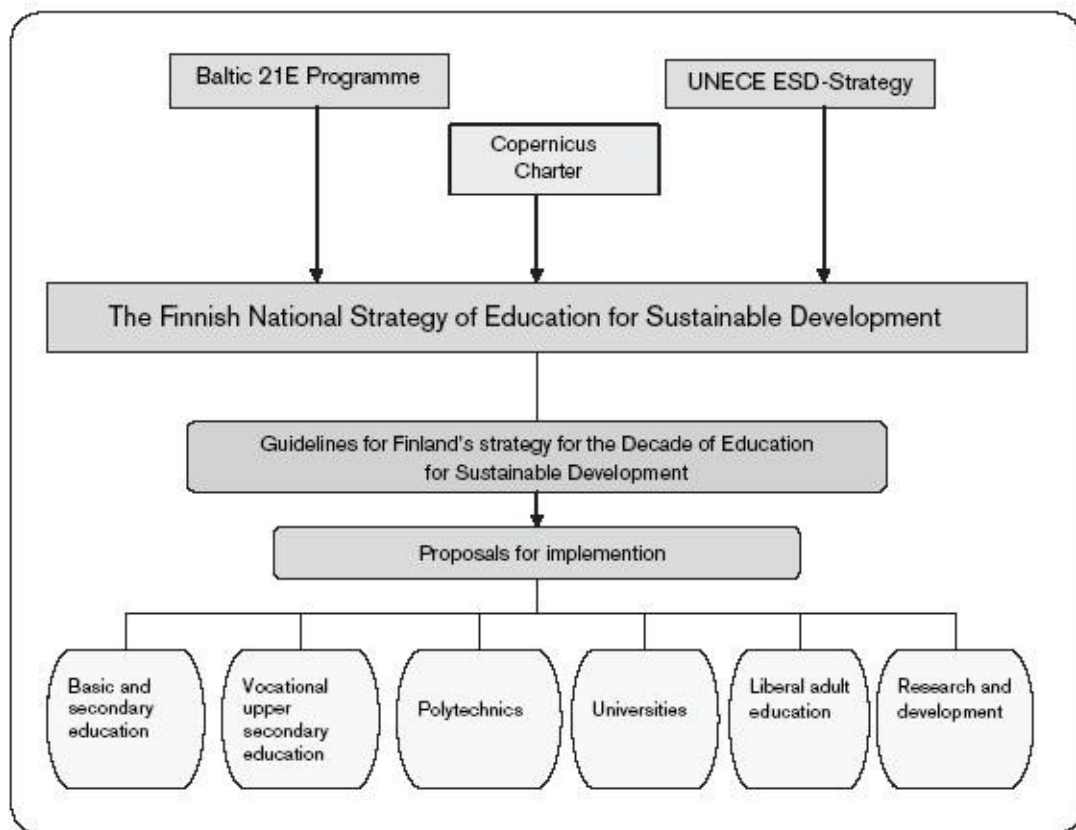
Baltic 21E Programme

Copernicus Charter

UNECE ESD-Strategy

The Finnish National Strategy of Education for Sustainable Development

Guidelines for Finland's strategy for the Decade of Education for Sustainable Development

Proposals for implemention

Basic and secondary education

Vocational upper secondary education

Polytechnics

Universities

Liberal adult education

Research and development